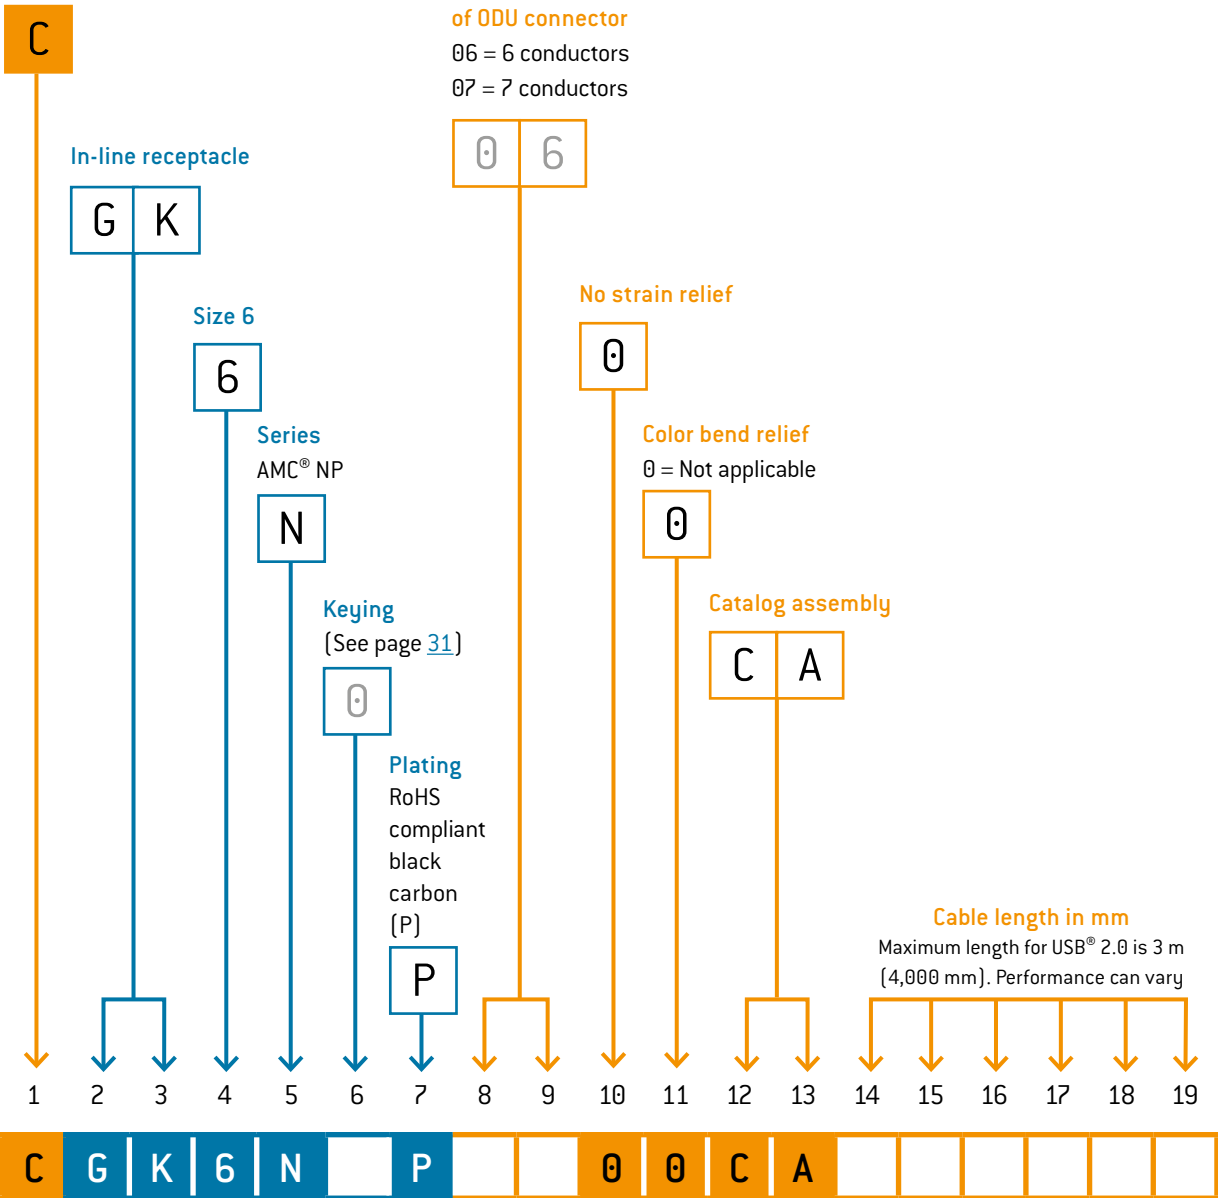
C

In-line receptacle

G K

Size 6

6

Series
AMC® NP

N

Keying
(See page 31)

0

Plating
RoHS compliant black carbon (P)

P

of ODU connector
06 = 6 conductors
07 = 7 conductors

0 6

No strain relief

0

Color bend relief
0 = Not applicable

0

Catalog assembly

C A

Cable length in mm
Maximum length for USB® 2.0 is 3 m (4,000 mm). Performance can vary

1 2 3 4 5 6 7 8 9 10 11 12 13 14 15 16 17 18 19

| C | G | K | 6 | N |  | P |  |  | 0 | 0 | C | A |  |  |  |  |  |  |